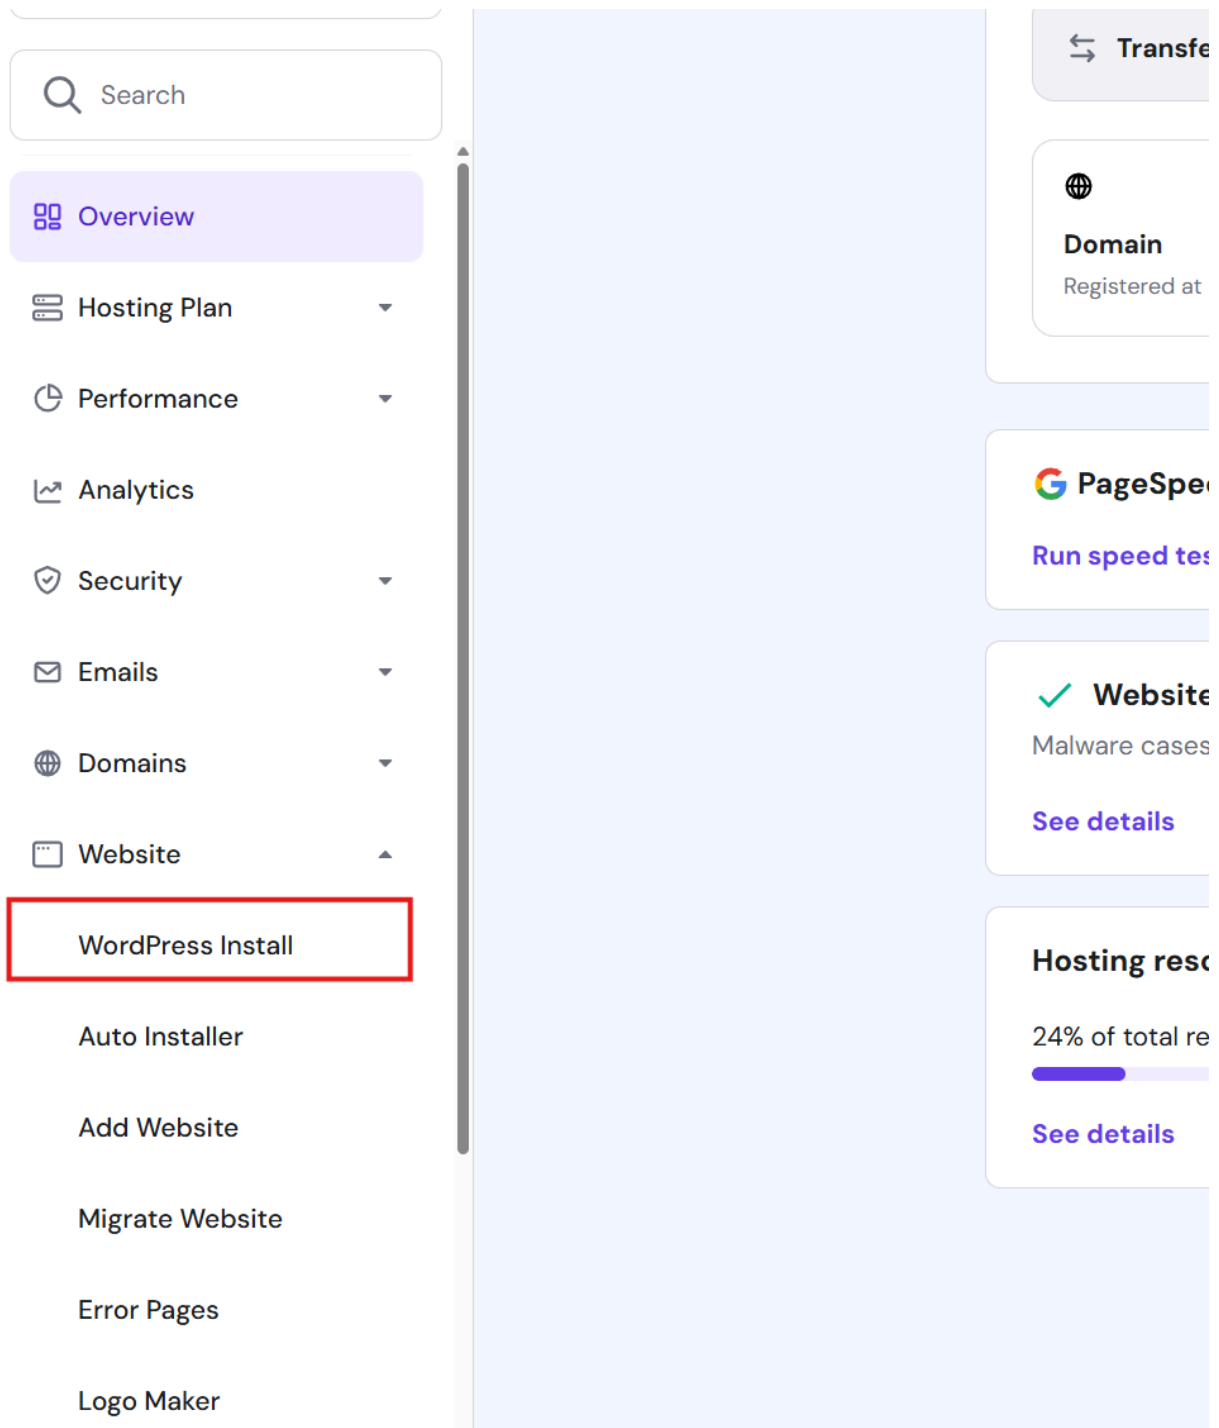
Search

Overview

Hosting Plan

Performance

Analytics

Security

Emails

Domains

Website

WordPress Install

Auto Installer

Add Website

Migrate Website

Error Pages

Logo Maker

Transfe

Domain

Registered at

PageSpe

Run speed tes

Website

Malware cases

See details

Hosting reso

24% of total re

See details